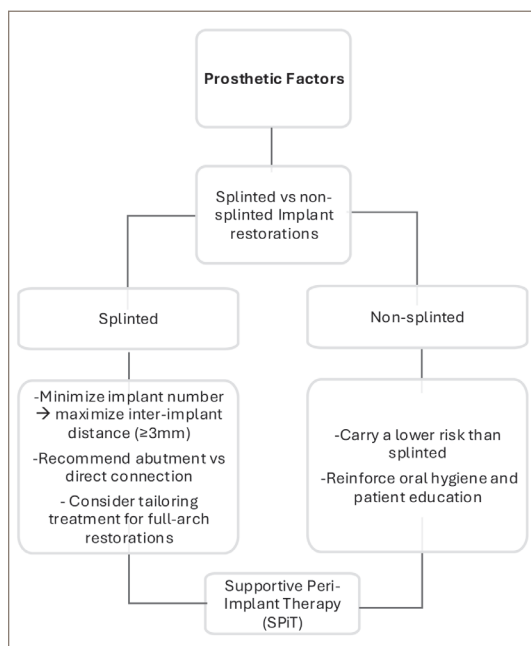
**Prosthetic Factors**

Splinted vs non-splinted Implant restorations

Splinted

Non-splinted

-Minimize implant number → maximize inter-implant distance (≥3mm)

-Recommend abutment vs direct connection

- Consider tailoring treatment for full-arch restorations

-Carry a lower risk than splinted

-Reinforce oral hygiene and patient education

Supportive Peri-Implant Therapy (SPiT)